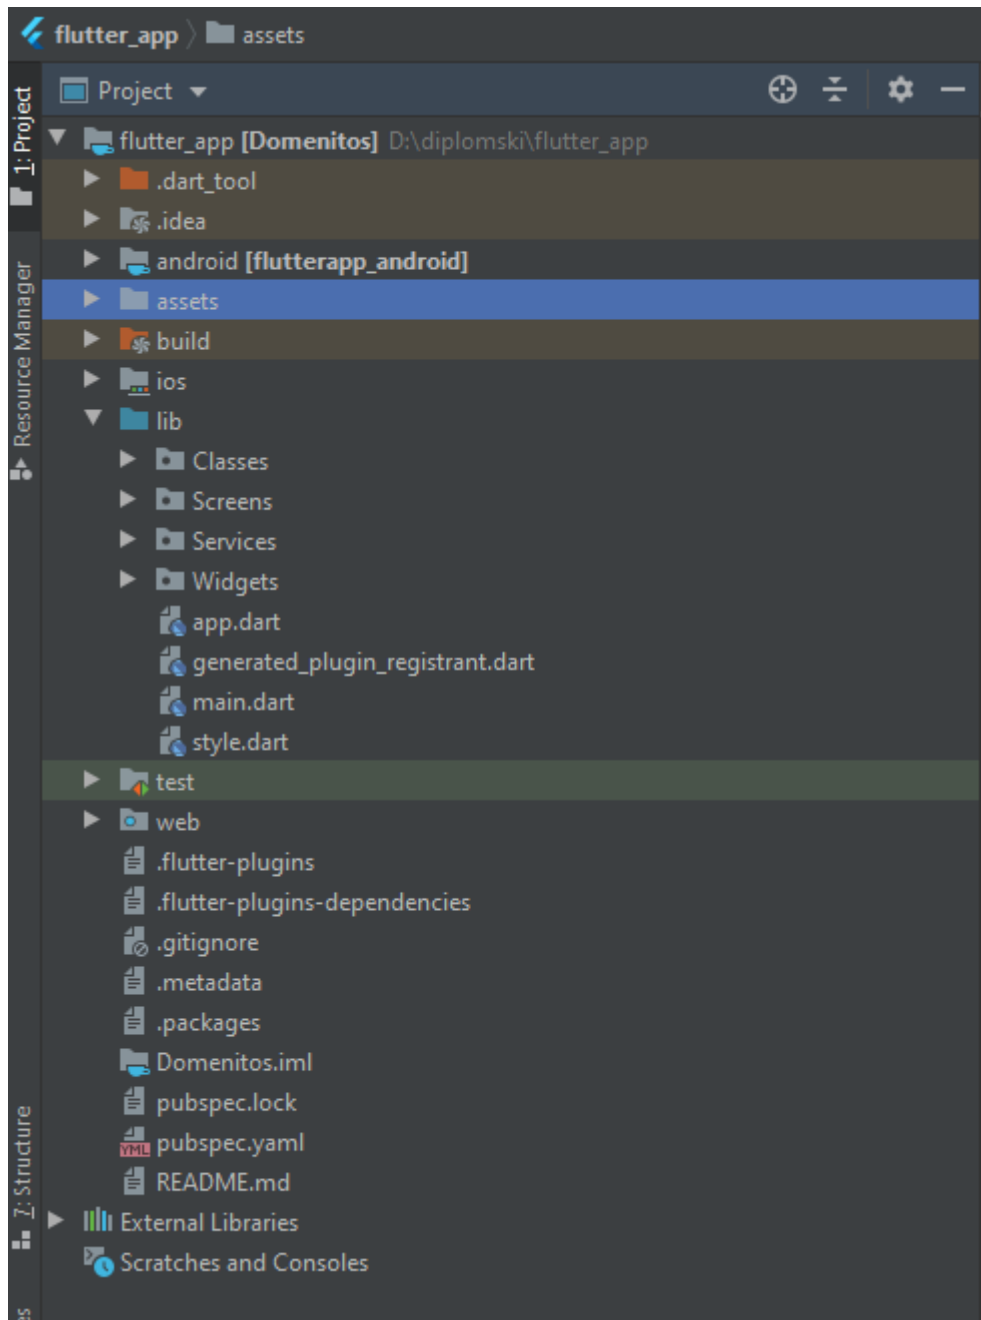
flutter_app 〉 assets

1: Project

Resource Manager

7: Structure

Project

flutter_app [Domenitos] D:\diplomski\flutter_app
.dart_tool
.idea
android [flutterapp_android]
assets
build
ios
lib
Classes
Screens
Services
Widgets
app.dart
generated_plugin_registrant.dart
main.dart
style.dart
test
web
.flutter-plugins
.flutter-plugins-dependencies
.gitignore
.metadata
.packages
Domenitos.iml
pubspec.lock
pubspec.yaml
README.md
External Libraries
Scratches and Consoles